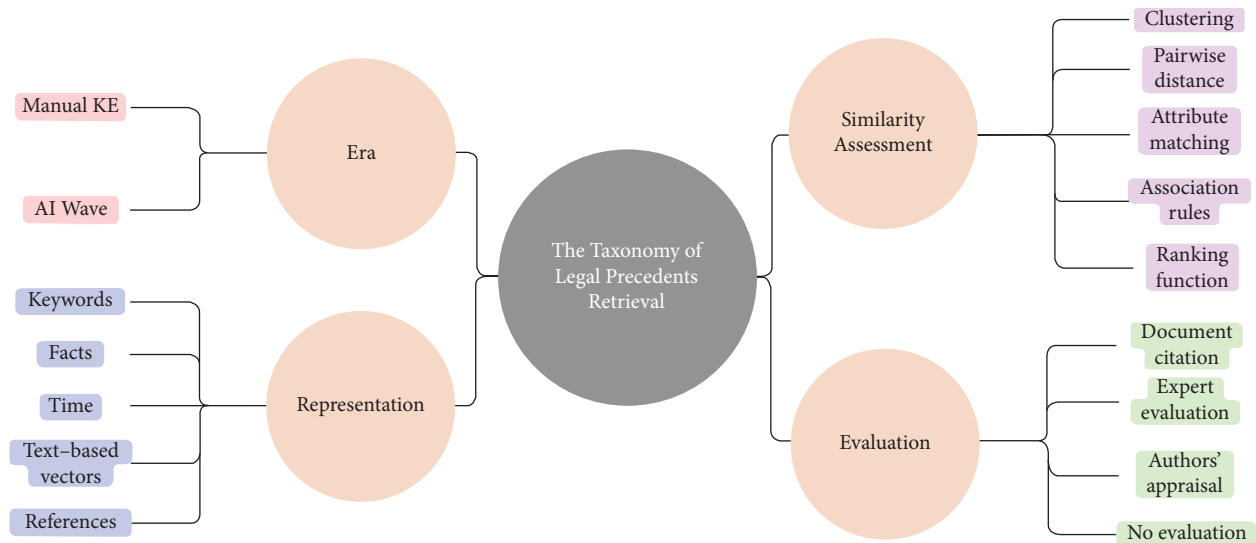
The Taxonomy of Legal Precedents Retrieval

Era

Manual KE

AI Wave

Representation

Keywords

Facts

Time

Text–based vectors

References

Similarity Assessment

Clustering

Pairwise distance

Attribute matching

Association rules

Ranking function

Evaluation

Document citation

Expert evaluation

Authors' appraisal

No evaluation